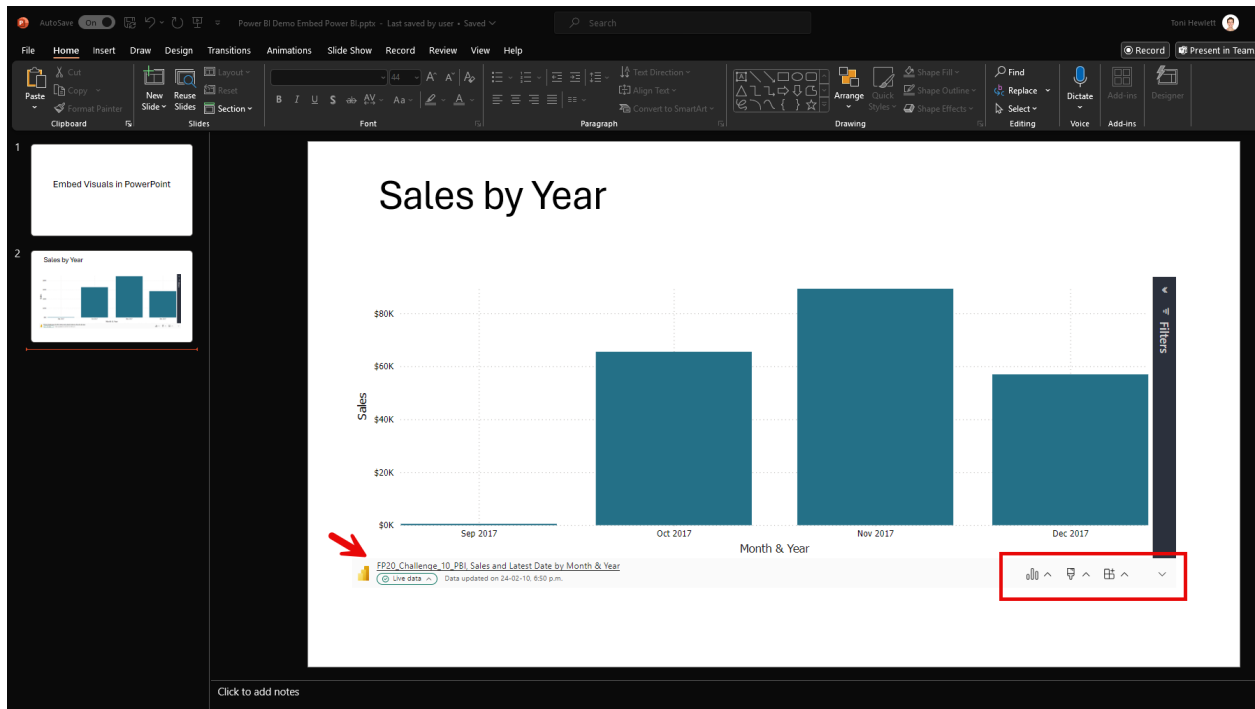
AutoSave On Power BI Demo Embed Power BI.pptx • Last saved by user • Saved Search Toni Hewlett

File Home Insert Draw Design Transitions Animations Slide Show Record Review View Help Record Present in Teams

Paste Cut Copy Format Painter Clipboard New Slide Reuse Slides Layout Reset Section Slides 44 B I U S ab AV Aa A Font Text Direction Align Text Convert to SmartArt Paragraph Arrange Quick Styles Shape Fill Shape Outline Shape Effects Drawing Find Replace Select Editing Dictate Voice Add-ins Add-ins Designer

1
Embed Visuals in PowerPoint

2
Sales by Year

Sales by Year

Filters

$80K
$60K
$40K
$20K
$0K
Sales
Sep 2017 Oct 2017 Nov 2017 Dec 2017
Month & Year

FP20_Challenge_10_PBI, Sales and Latest Date by Month & Year
Live data Data updated on 24-02-10, 6:50 p.m.

Click to add notes